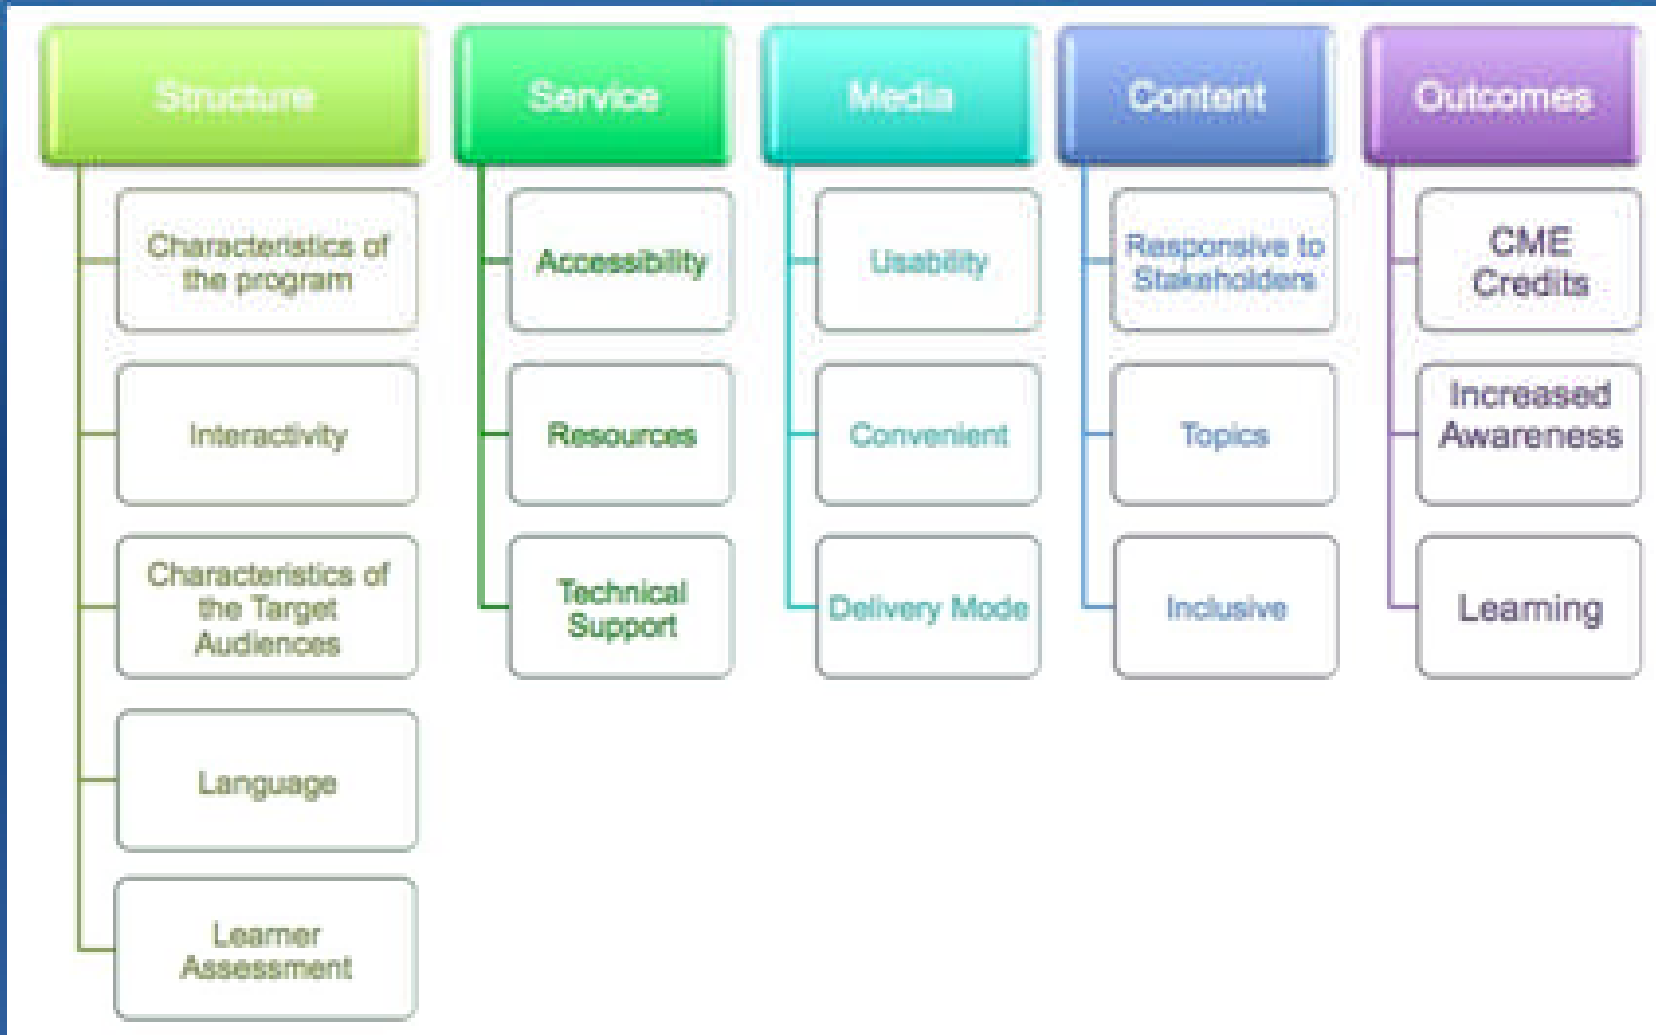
Structure

Characteristics of the program

Interactivity

Characteristics of the Target Audiences

Language

Learner Assessment

Service

Accessibility

Resources

Technical Support

Media

Usability

Convenient

Delivery Mode

Content

Responsive to Stakeholders

Topics

Inclusive

Outcomes

CME Credits

Increased Awareness

Learning